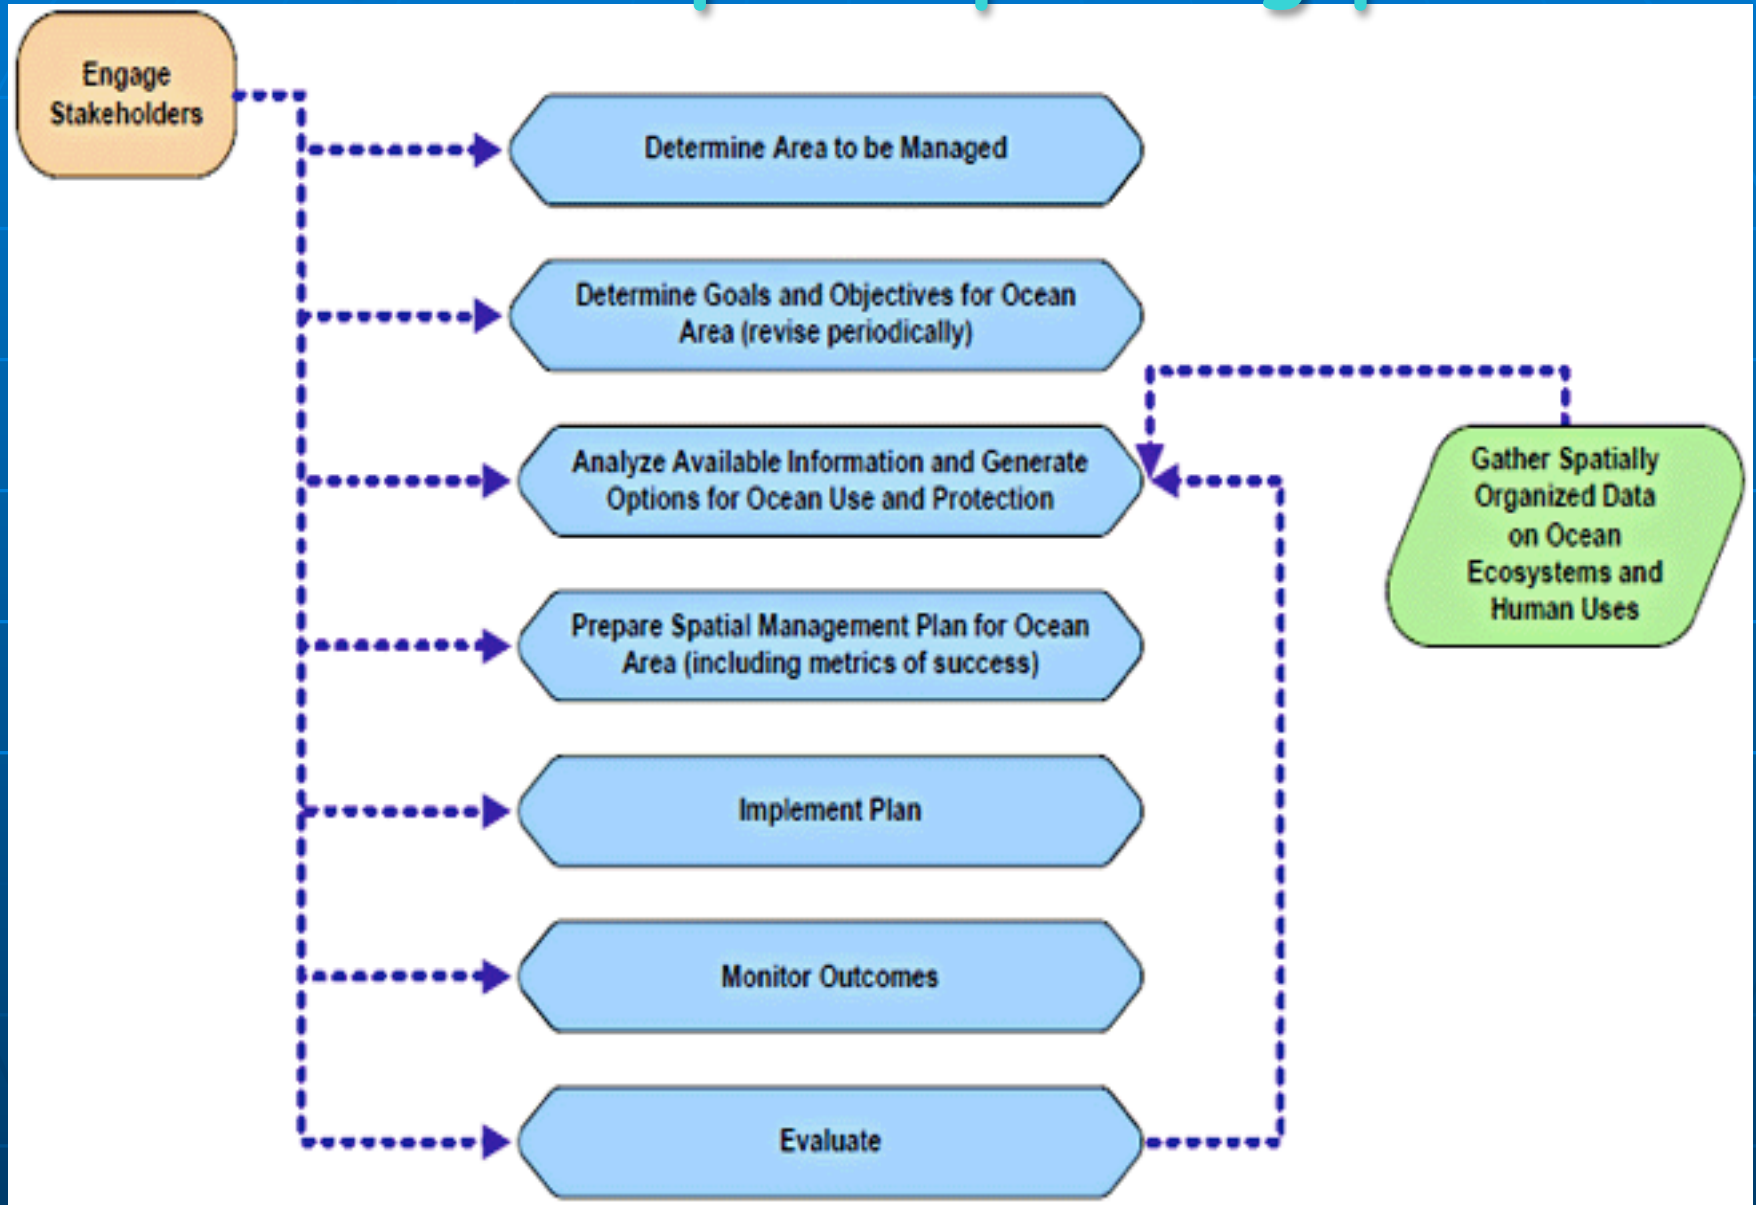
Engage Stakeholders

Determine Area to be Managed

Determine Goals and Objectives for Ocean Area (revise periodically)

Analyze Available Information and Generate Options for Ocean Use and Protection

Gather Spatially Organized Data on Ocean Ecosystems and Human Uses

Prepare Spatial Management Plan for Ocean Area (including metrics of success)

Implement Plan

Monitor Outcomes

Evaluate